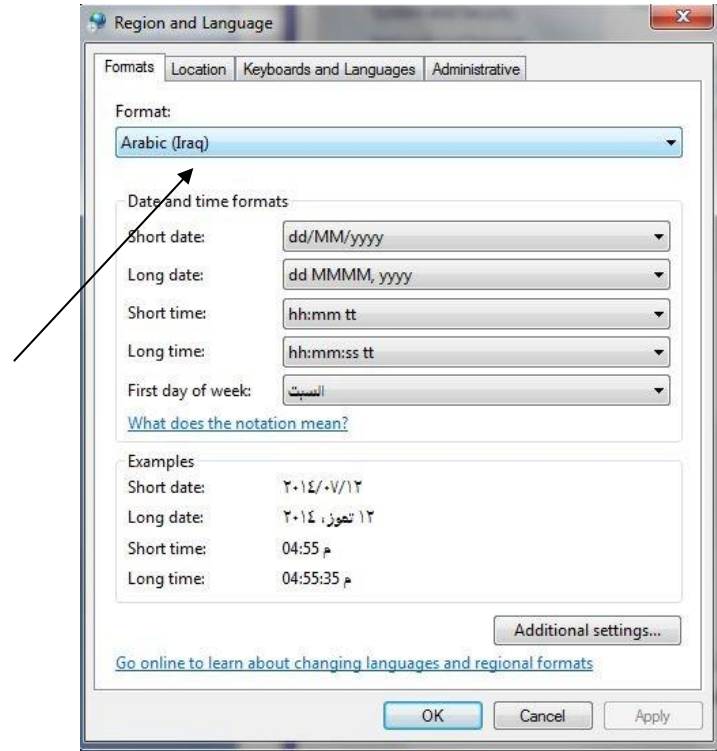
Region and Language

Formats | Location | Keyboards and Languages | Administrative

Format:

Arabic (Iraq)

Date and time formats

Short date: dd/MM/yyyy

Long date: dd MMMM, yyyy

Short time: hh:mm tt

Long time: hh:mm:ss tt

First day of week: السبت

What does the notation mean?

Examples

Short date: ٢٠١٤/٠٧/١٢

Long date: ١٢ تموز، ٢٠١٤

Short time: 04:55 م

Long time: 04:55:35 م

Additional settings...

Go online to learn about changing languages and regional formats

OK Cancel Apply